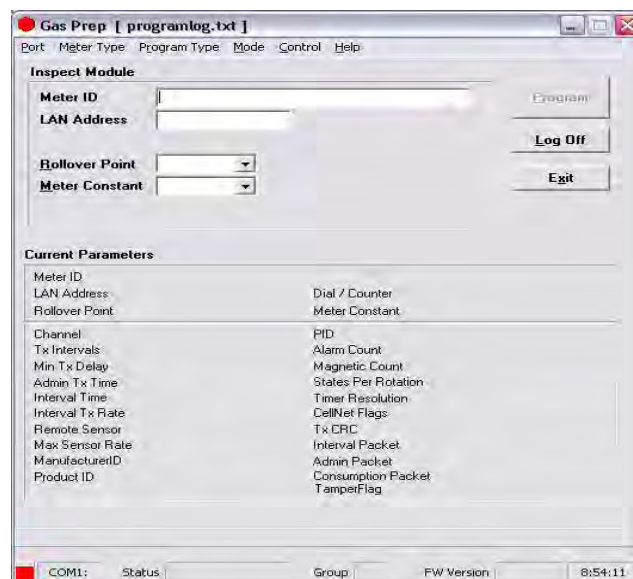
Gas Prep [ programlog.txt ]

Port Meter Type Program Type Mode Control Help

Inspect Module

Meter ID

LAN Address

Rollover Point

Meter Constant

Program

Log Off

Exit

Current Parameters

Meter ID

LAN Address

Dial / Counter

Rollover Point

Meter Constant

Channel

PID

Tx Intervals

Alarm Count

Min Tx Delay

Magnetic Count

Admin Tx Time

States Per Rotation

Interval Time

Timer Resolution

Interval Tx Rate

CellNet Flags

Remote Sensor

Tx CRC

Max Sensor Rate

Interval Packet

ManufacturerID

Admin Packet

Product ID

Consumption Packet

TamperFlag

COM1: Status Group FW Version 8:54:11